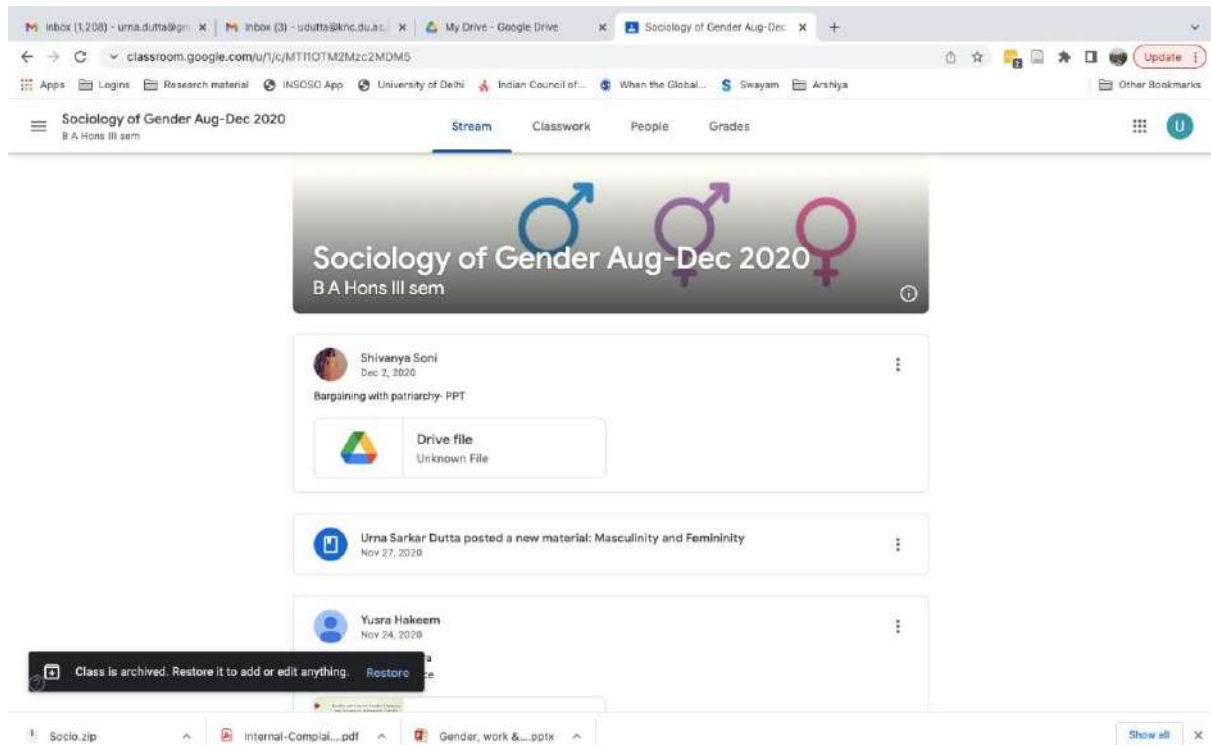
Inbox (1,208) - urna.dutta@gm × | Inbox (3) - udutta@knc.du.ac.i × | My Drive - Google Drive × | Sociology of Gender Aug-Dec × +

classroom.google.com/u/1/c/MTI1OTM2Mzc2MDM5

Update

Apps | Logins | Research material | INSOSO App | University of Delhi | Indian Council of... | When the Global... | Swayam | Arshiya | Other Bookmarks

Sociology of Gender Aug-Dec 2020
B A Hons III sem

Stream | Classwork | People | Grades

U

Sociology of Gender Aug-Dec 2020
B A Hons III sem

Shivanya Soni
Dec 2, 2020

Bargaining with patriarchy- PPT

Drive file
Unknown File

Urna Sarkar Dutta posted a new material: Masculinity and Femininity
Nov 27, 2020

Yusra Hakeem
Nov 24, 2020

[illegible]a
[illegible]e

Class is archived. Restore it to add or edit anything. Restore

Socio.zip | Internal-Compial....pdf | Gender, work &....pptx | Show all ×